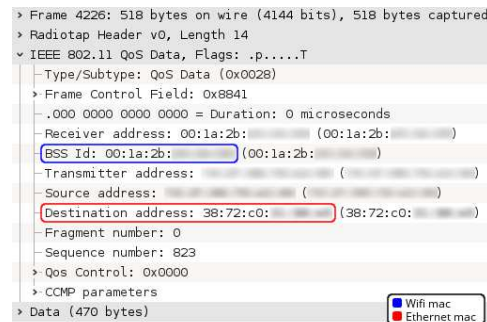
> Frame 4226: 518 bytes on wire (4144 bits), 518 bytes captured
> Radiotap Header v0, Length 14
v IEEE 802.11 QoS Data, Flags: .p.....T
Type/Subtype: QoS Data (0x0028)
> Frame Control Field: 0x8841
.000 0000 0000 0000 = Duration: 0 microseconds
Receiver address: 00:1a:2b:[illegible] (00:1a:2b:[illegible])
BSS Id: 00:1a:2b:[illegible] (00:1a:2b:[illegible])
Transmitter address: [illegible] ([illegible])
Source address: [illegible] ([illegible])
Destination address: 38:72:c0:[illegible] (38:72:c0:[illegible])
Fragment number: 0
Sequence number: 823
> Qos Control: 0x0000
> CCMP parameters
> Data (470 bytes)

Wifi mac
Ethernet mac